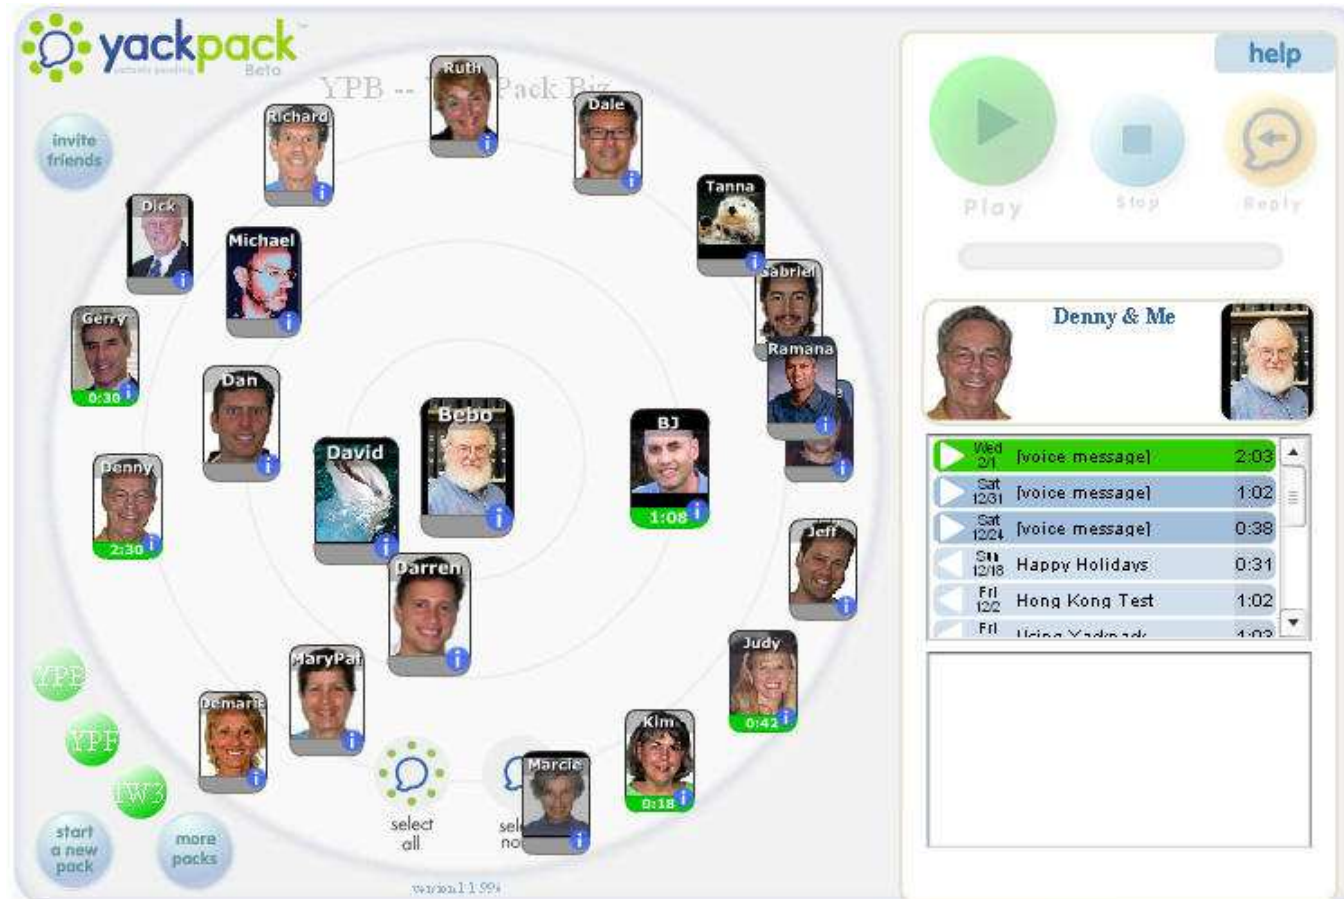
yackpack
patents pending
Beta

YPB -- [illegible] Pack Biz

invite friends

Ruth
Richard
Dale
Tanna
Dick
Michael
Gabriel
Gerry
0:30
Ramana
Dan
Bebo
BJ
1:08
David
Denny
2:30
Jeff
Darren
Judy
0:42
MaryPat
Demaris
Kim
0:18
Marcie

YPB
YPF
TW3

start a new pack
more packs

select all
sel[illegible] no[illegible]

version 1.1.59x

help

Play
Stop
Reply

Denny & Me

| | | | |
|---|---|---|---|
| Wed 2/1 | [voice message] | 2:03 |
| Sat 12/31 | [voice message] | 1:02 |
| Sat 12/24 | [voice message] | 0:38 |
| Sun 12/18 | Happy Holidays | 0:31 |
| Fri 12/2 | Hong Kong Test | 1:02 |
| Fri | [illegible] | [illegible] |